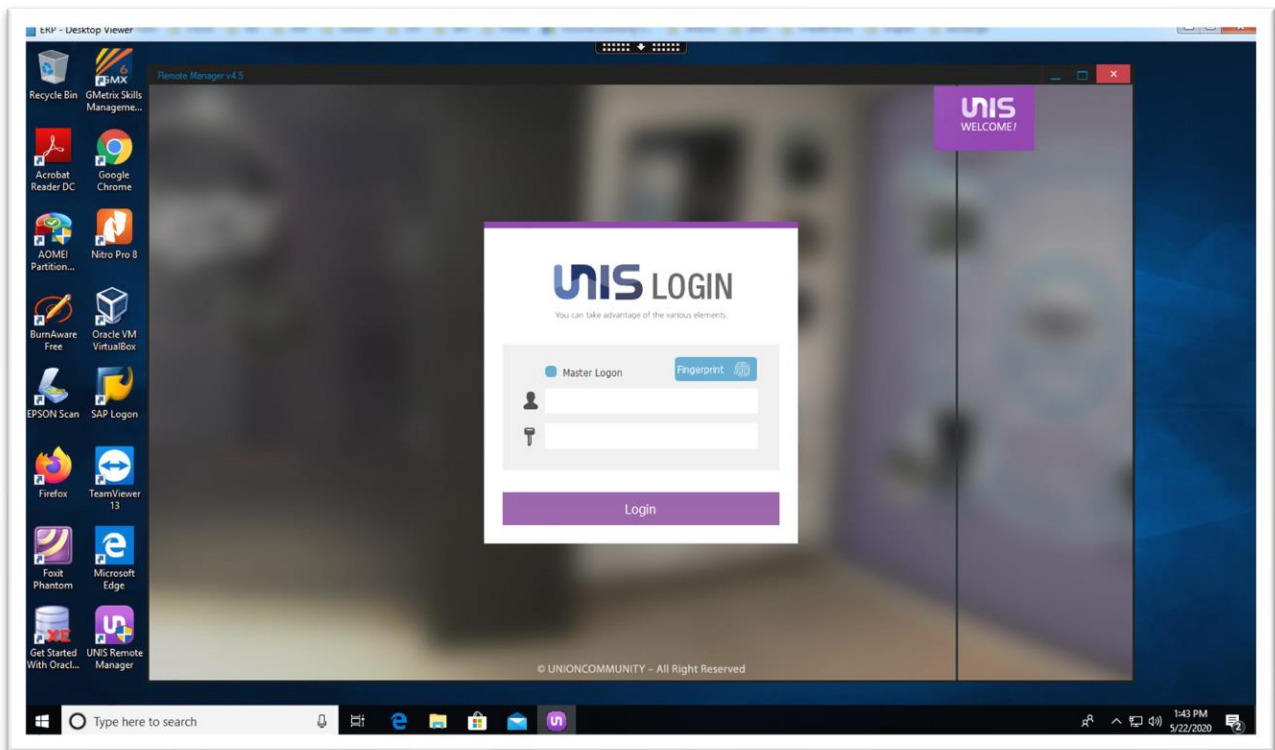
ERP - Desktop Viewer

Recycle Bin
GMetrix Skills Manageme...
Acrobat Reader DC
Google Chrome
AOMEI Partition...
Nitro Pro 8
BurnAware Free
Oracle VM VirtualBox
EPSON Scan
SAP Logon
Firefox
TeamViewer 13
Foxit Phantom
Microsoft Edge
Get Started With Oracl...
UNIS Remote Manager

Remote Manager v4.5

UNIS
WELCOME!

UNIS LOGIN
You can take advantage of the various elements.

Master Logon
Fingerprint

Login

© UNIONCOMMUNITY – All Right Reserved

Type here to search

1:43 PM
5/22/2020